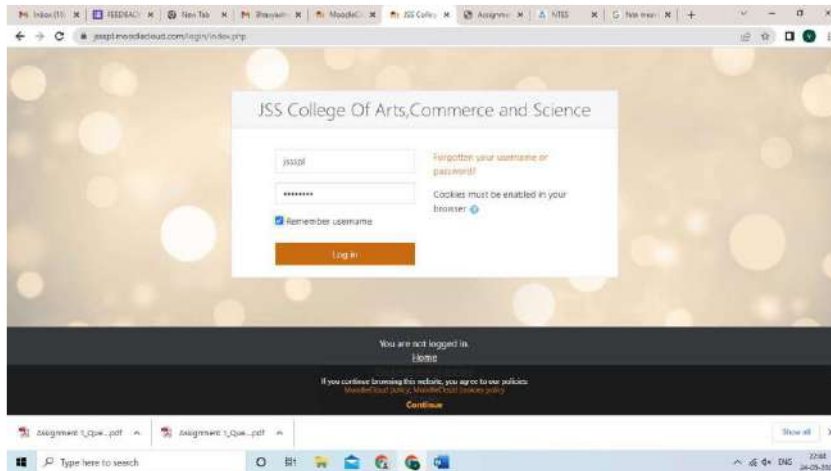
Inbox (11) | FEEDBACK | New Tab | Bhagyashr | MoodleCl | JSS Colleg | Assignme | NTSS | how mani | +

jsscpl.moodlecloud.com/login/index.php

JSS College Of Arts,Commerce and Science

jssspl

••••••••

Remember username

Log in

Forgotten your username or password?

Cookies must be enabled in your browser

You are not logged in.

Home

If you continue browsing this website, you agree to our policies:

MoodleCloud policy, MoodleCloud cookies policy

Continue

Assignment 1_Que....pdf

Assignment 1_Que....pdf

Show all

Type here to search

ENG

22:08

24-05-20